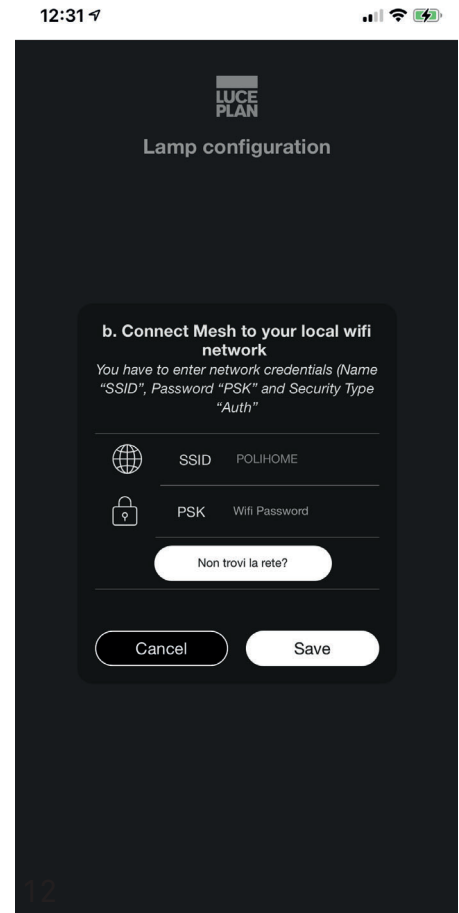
12:31

LUCE PLAN

Lamp configuration

b. Connect Mesh to your local wifi network

You have to enter network credentials (Name "SSID", Password "PSK" and Security Type "Auth"

SSID POLIHOME

PSK Wifi Password

Non trovi la rete?

Cancel

Save

12